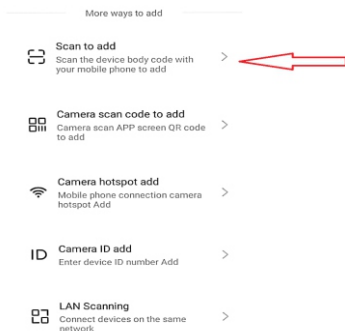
More ways to add

Scan to add
Scan the device body code with your mobile phone to add

Camera scan code to add
Camera scan APP screen QR code to add

Camera hotspot add
Mobile phone connection camera hotspot Add

ID Camera ID add
Enter device ID number Add

LAN Scanning
Connect devices on the same network